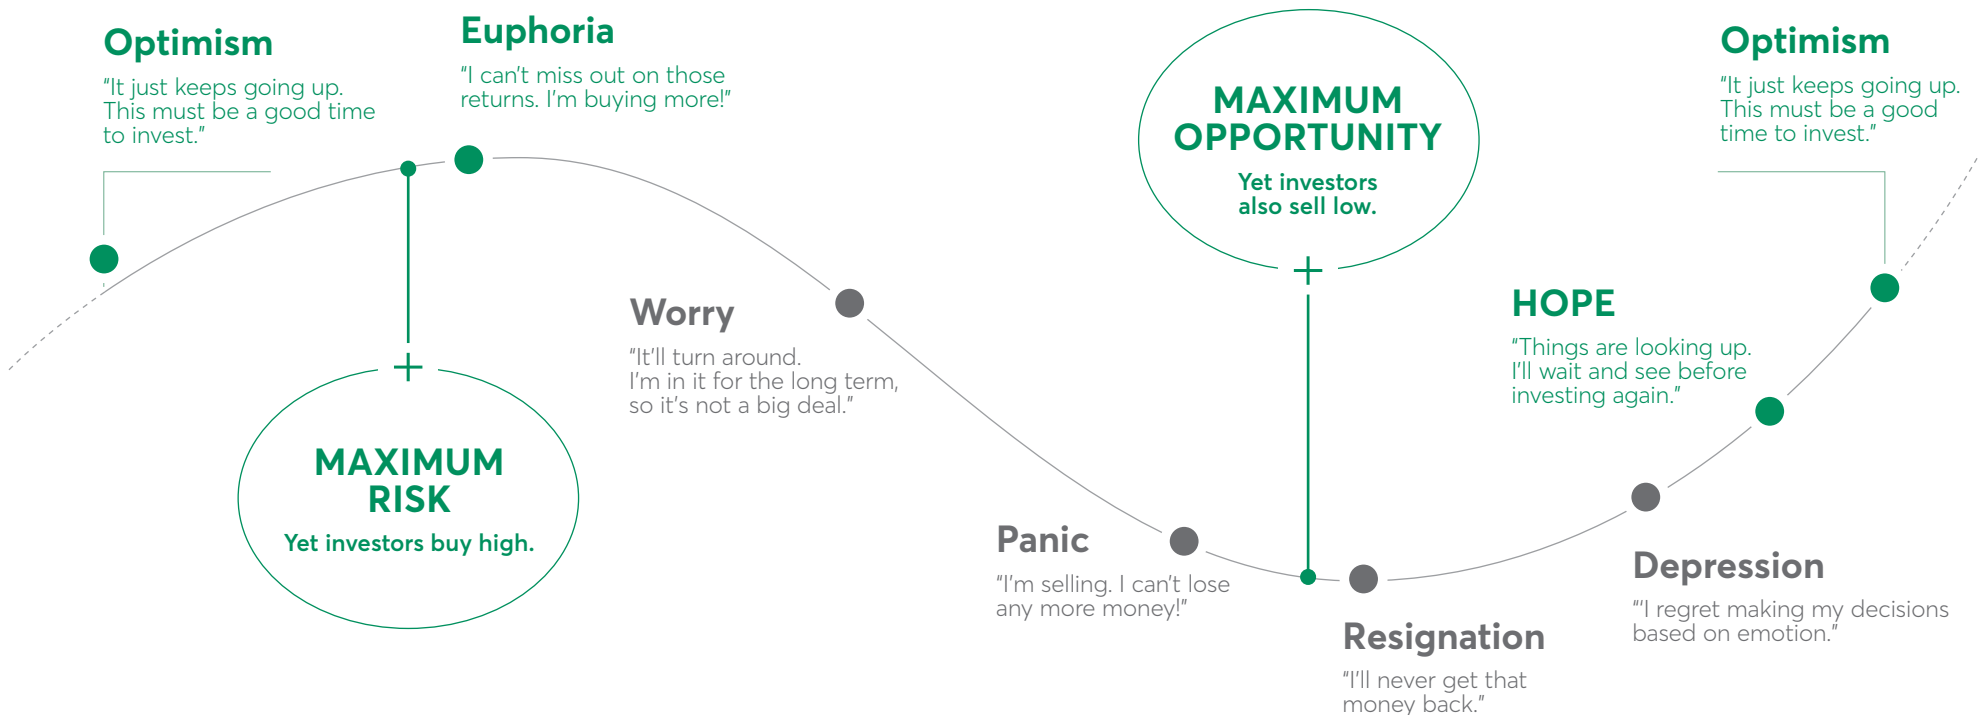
Optimism

"It just keeps going up. This must be a good time to invest."

Euphoria

"I can't miss out on those returns. I'm buying more!"

MAXIMUM OPPORTUNITY

Yet investors also sell low.

Optimism

"It just keeps going up. This must be a good time to invest."

Worry

"It'll turn around. I'm in it for the long term, so it's not a big deal."

HOPE

"Things are looking up. I'll wait and see before investing again."

MAXIMUM RISK

Yet investors buy high.

Panic

"I'm selling. I can't lose any more money!"

Depression

"'I regret making my decisions based on emotion."

Resignation

"I'll never get that money back."